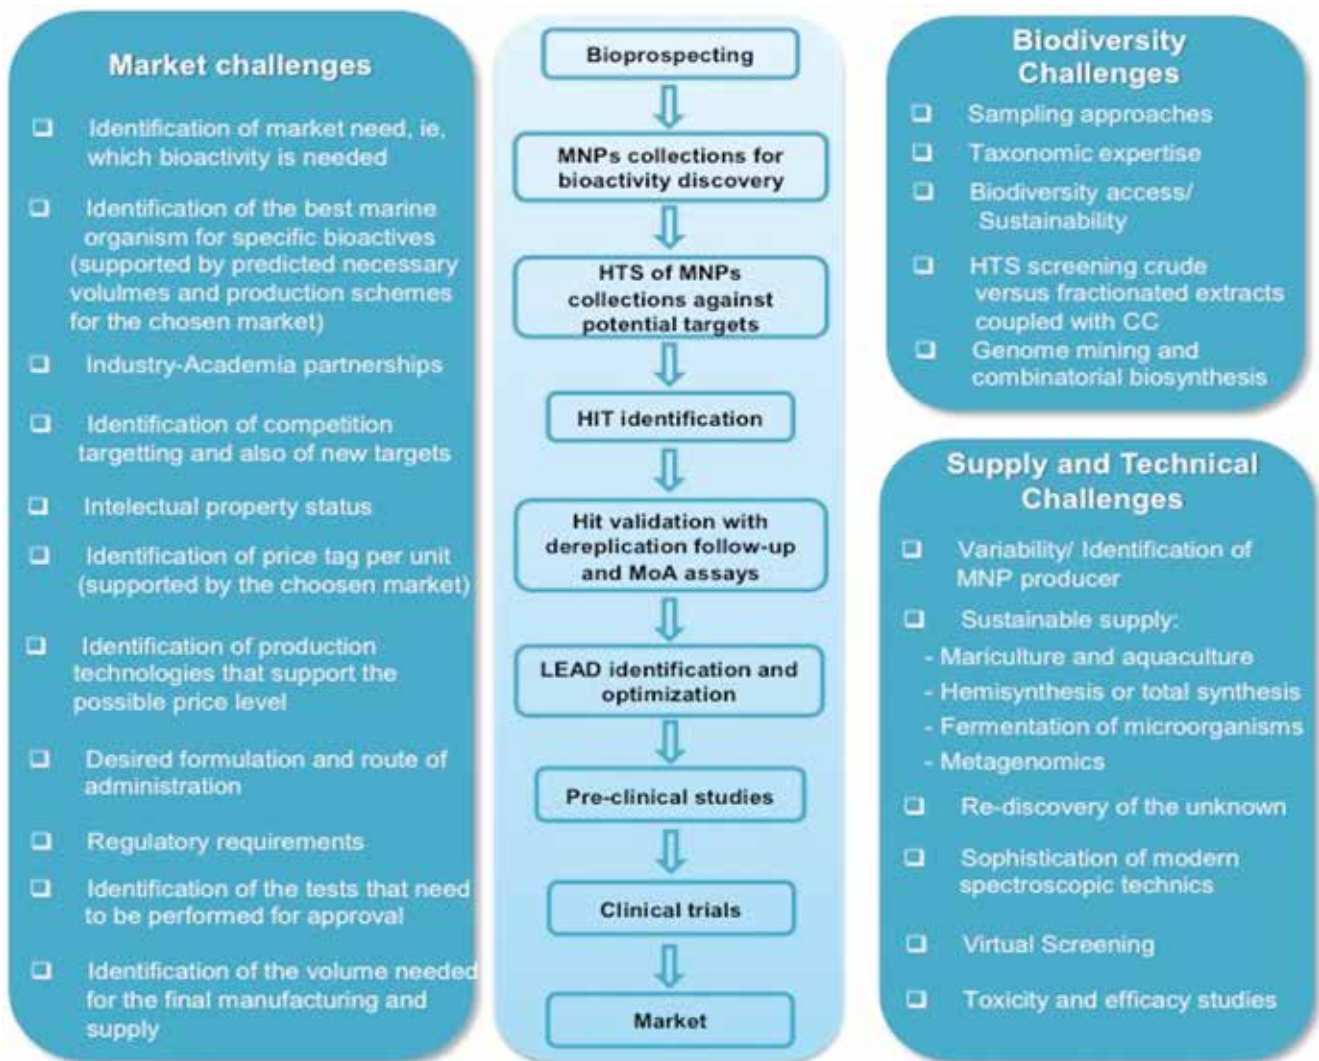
Market challenges

❑ Identification of market need, ie, which bioactivity is needed

❑ Identification of the best marine organism for specific bioactives (supported by predicted necessary volulmes and production schemes for the chosen market)

❑ Industry-Academia partnerships

❑ Identification of competition targetting and also of new targets

❑ Intelectual property status

❑ Identification of price tag per unit (supported by the choosen market)

❑ Identification of production technologies that support the possible price level

❑ Desired formulation and route of administration

❑ Regulatory requirements

❑ Identification of the tests that need to be performed for approval

❑ Identification of the volume needed for the final manufacturing and supply

Bioprospecting

MNPs collections for bioactivity discovery

HTS of MNPs collections against potential targets

HIT identification

Hit validation with dereplication follow-up and MoA assays

LEAD identification and optimization

Pre-clinical studies

Clinical trials

Market

Biodiversity Challenges

❑ Sampling approaches

❑ Taxonomic expertise

❑ Biodiversity access/ Sustainability

❑ HTS screening crude versus fractionated extracts coupled with CC

❑ Genome mining and combinatorial biosynthesis

Supply and Technical Challenges

❑ Variability/ Identification of MNP producer

❑ Sustainable supply:
- Mariculture and aquaculture
- Hemisynthesis or total synthesis
- Fermentation of microorganisms
- Metagenomics

❑ Re-discovery of the unknown

❑ Sophistication of modern spectroscopic technics

❑ Virtual Screening

❑ Toxicity and efficacy studies